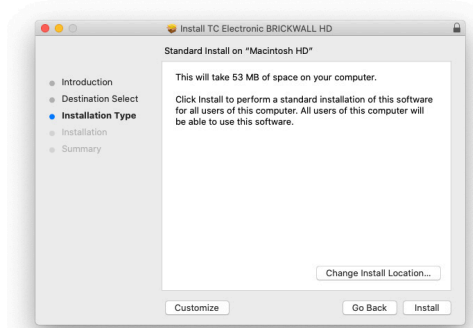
Install TC Electronic BRICKWALL HD

Standard Install on "Macintosh HD"

Introduction
Destination Select
Installation Type
Installation
Summary

This will take 53 MB of space on your computer.

Click Install to perform a standard installation of this software for all users of this computer. All users of this computer will be able to use this software.

Change Install Location...

Customize

Go Back

Install